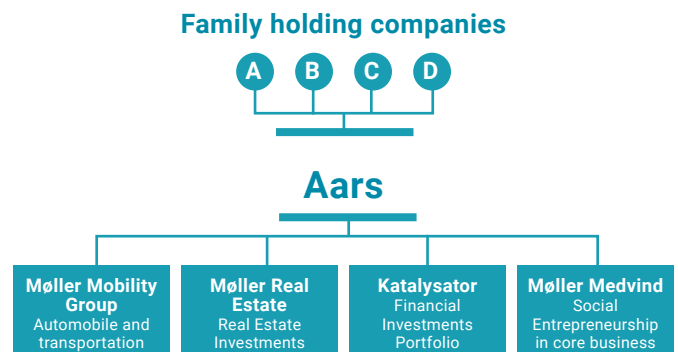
Family holding companies

A B C D

Aars

Møller Mobility Group
Automobile and transportation

Møller Real Estate
Real Estate Investments

Katalysator
Financial Investments Portfolio

Møller Medvind
Social Entrepreneurship in core business